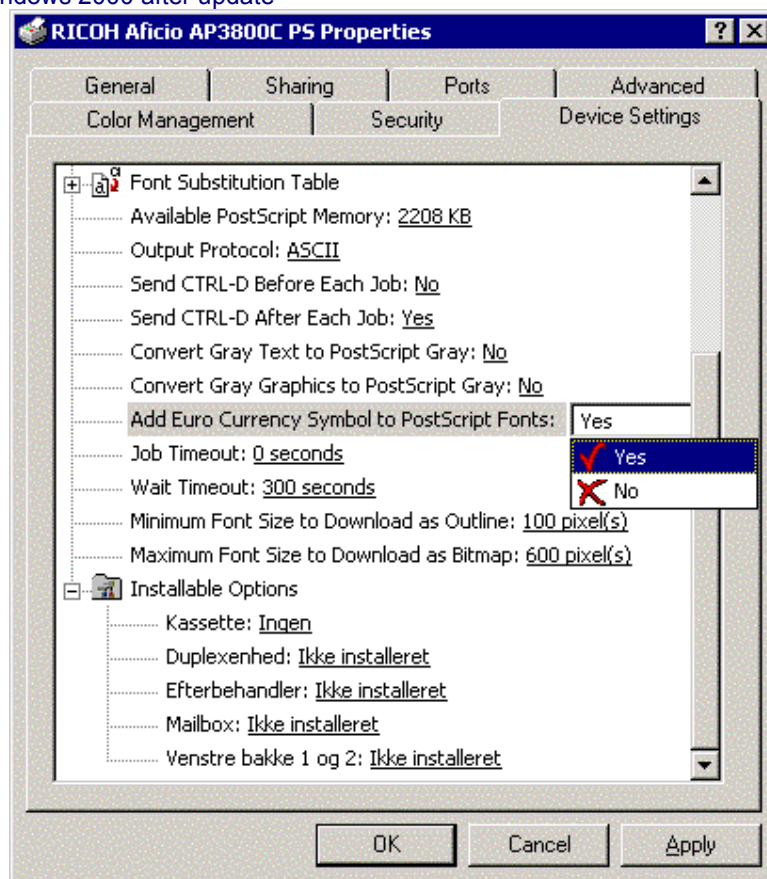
indows 2000 after update

RICOH Aficio AP3800C PS Properties

? X

General | Sharing | Ports | Advanced
Color Management | Security | Device Settings

Font Substitution Table
Available PostScript Memory: 2208 KB
Output Protocol: ASCII
Send CTRL-D Before Each Job: No
Send CTRL-D After Each Job: Yes
Convert Gray Text to PostScript Gray: No
Convert Gray Graphics to PostScript Gray: No
Add Euro Currency Symbol to PostScript Fonts: Yes
Yes
No
Job Timeout: 0 seconds
Wait Timeout: 300 seconds
Minimum Font Size to Download as Outline: 100 pixel(s)
Maximum Font Size to Download as Bitmap: 600 pixel(s)
Installable Options
Kassette: Ingen
Duplexenhed: Ikke installeret
Efterbehandler: Ikke installeret
Mailbox: Ikke installeret
Venstre bakke 1 og 2: Ikke installeret

OK | Cancel | Apply